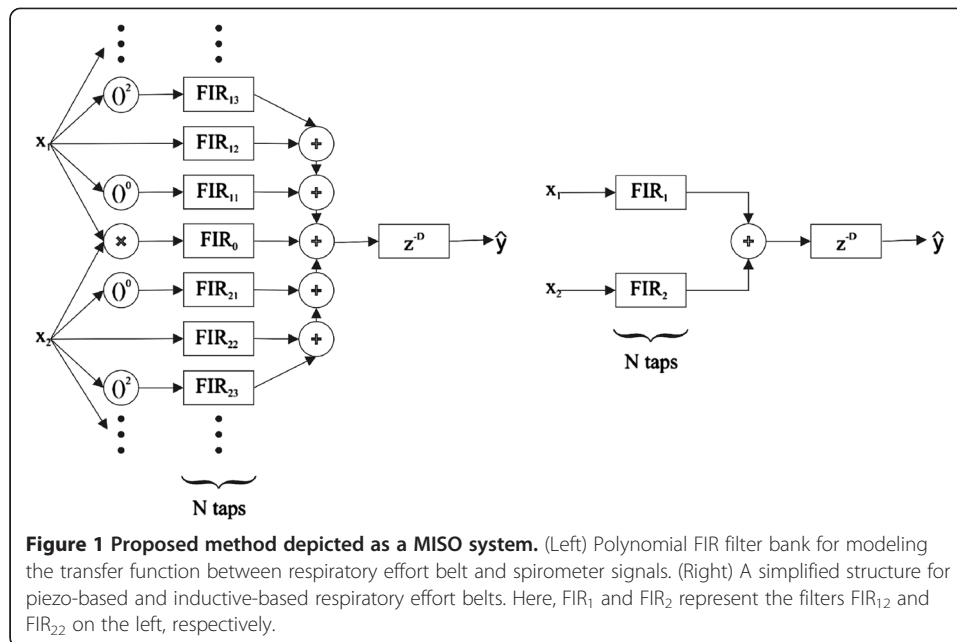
$()^2$ $FIR_{13}$
$x_1$ $FIR_{12}$ +
$()^0$ $FIR_{11}$ +
× $FIR_0$ + $z^{-D}$ $\hat{y}$
$()^0$ $FIR_{21}$ +
$x_2$ $FIR_{22}$ +
$()^2$ $FIR_{23}$
N taps

$x_1$ $FIR_1$
+ $z^{-D}$ $\hat{y}$
$x_2$ $FIR_2$
N taps

**Figure 1 Proposed method depicted as a MISO system.** (Left) Polynomial FIR filter bank for modeling the transfer function between respiratory effort belt and spirometer signals. (Right) A simplified structure for piezo-based and inductive-based respiratory effort belts. Here, $FIR_1$ and $FIR_2$ represent the filters $FIR_{12}$ and $FIR_{22}$ on the left, respectively.